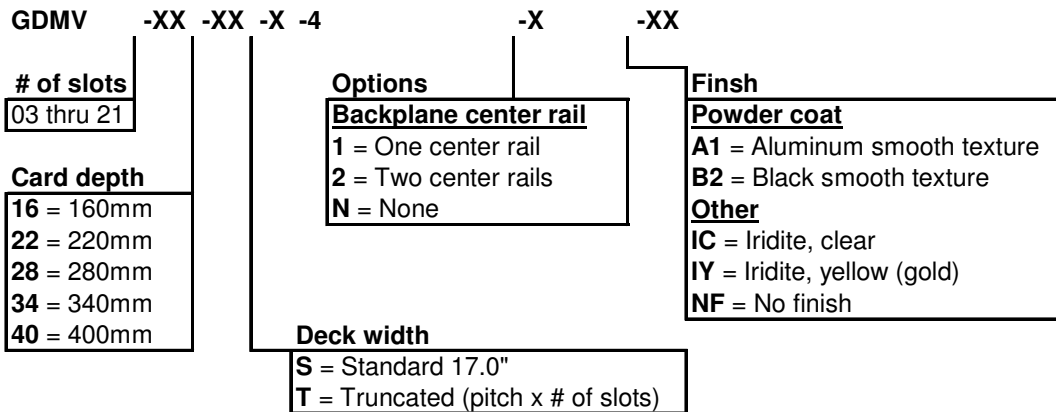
GDMV -XX -XX -X -4 -X -XX

# of slots
03 thru 21

Card depth
16 = 160mm
22 = 220mm
28 = 280mm
34 = 340mm
40 = 400mm

Options
Backplane center rail
1 = One center rail
2 = Two center rails
N = None

Deck width
S = Standard 17.0"
T = Truncated (pitch x # of slots)

Finsh
Powder coat
A1 = Aluminum smooth texture
B2 = Black smooth texture
Other
IC = Iridite, clear
IY = Iridite, yellow (gold)
NF = No finish